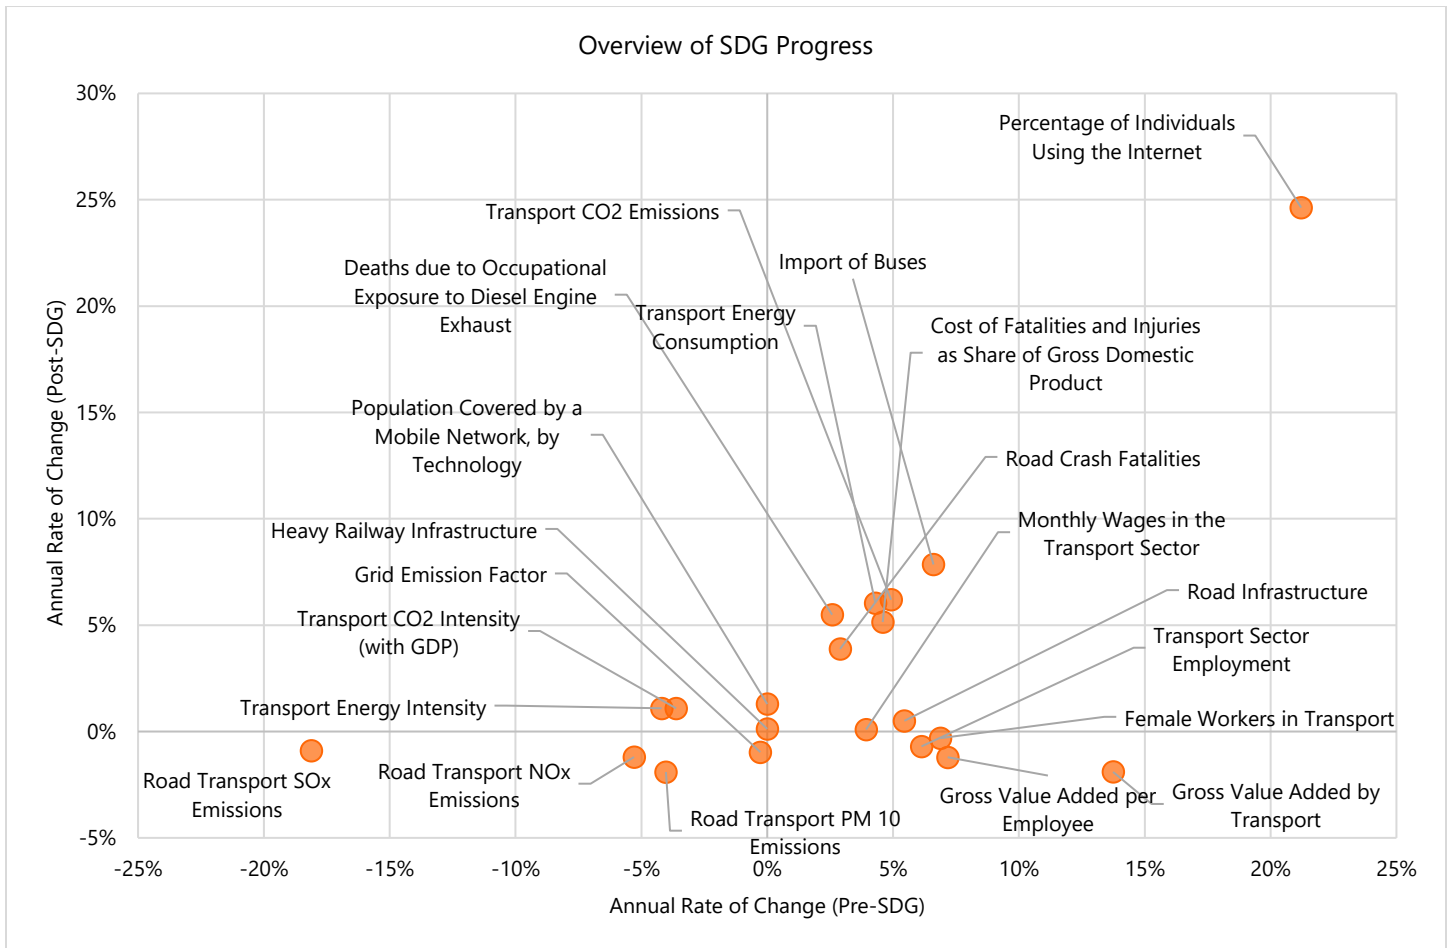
Overview of SDG Progress

30%
25%
20%
15%
10%
5%
0%
-5%

Annual Rate of Change (Post-SDG)

Percentage of Individuals Using the Internet

Transport CO2 Emissions

Import of Buses

Deaths due to Occupational Exposure to Diesel Engine Exhaust

Transport Energy Consumption

Cost of Fatalities and Injuries as Share of Gross Domestic Product

Population Covered by a Mobile Network, by Technology

Road Crash Fatalities

Monthly Wages in the Transport Sector

Heavy Railway Infrastructure

Grid Emission Factor

Road Infrastructure

Transport CO2 Intensity (with GDP)

Transport Sector Employment

Transport Energy Intensity

Female Workers in Transport

Road Transport SOx Emissions

Road Transport NOx Emissions

Gross Value Added per Employee

Gross Value Added by Transport

Road Transport PM 10 Emissions

-25%
-20%
-15%
-10%
-5%
0%
5%
10%
15%
20%
25%

Annual Rate of Change (Pre-SDG)